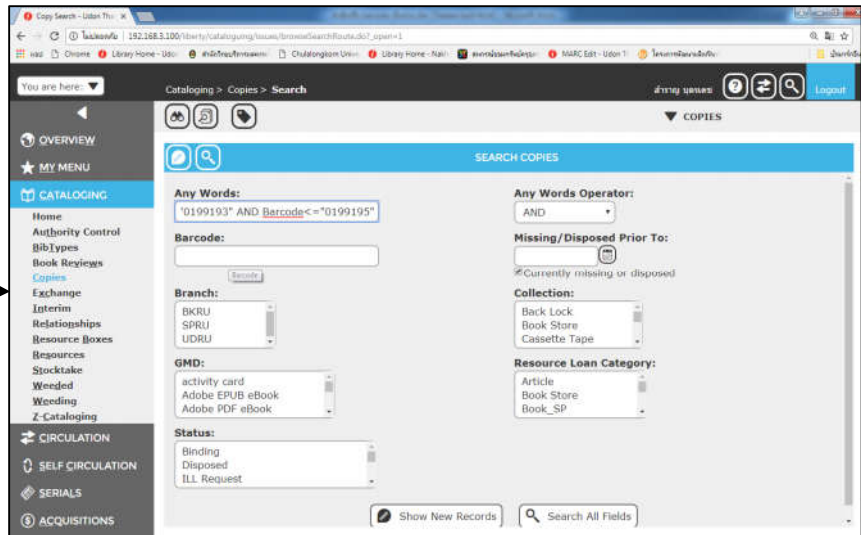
Copy Search - Udon Tha ×

← → C ⓘ ไม่ปลอดภัย | 192.168.3.100/liberty/cataloguing/issues/browseSearchRoute.do?_open=1

แอป Chrome Library Home - Udo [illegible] Chulalongkorn Unive Library Home - Nakh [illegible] MARC Edit - Udon T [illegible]

You are here: ▼

Cataloging > Copies > Search

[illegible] Logout

OVERVIEW

MY MENU

CATALOGING

Home
Authority Control
BibTypes
Book Reviews
Copies
Exchange
Interim
Relationships
Resource Boxes
Resources
Stocktake
Weeded
Weeding
Z-Cataloging

CIRCULATION

SELF CIRCULATION

SERIALS

ACQUISITIONS

▼ COPIES

SEARCH COPIES

Any Words:
'0199193" AND Barcode<="0199195"

Any Words Operator:
AND

Barcode:

Barcode

Missing/Disposed Prior To:

Currently missing or disposed

Branch:
BKRU
SPRU
UDRU

Collection:
Back Lock
Book Store
Cassette Tape

GMD:
activity card
Adobe EPUB eBook
Adobe PDF eBook

Resource Loan Category:
Article
Book Store
Book_SP

Status:
Binding
Disposed
ILL Request

Show New Records

Search All Fields